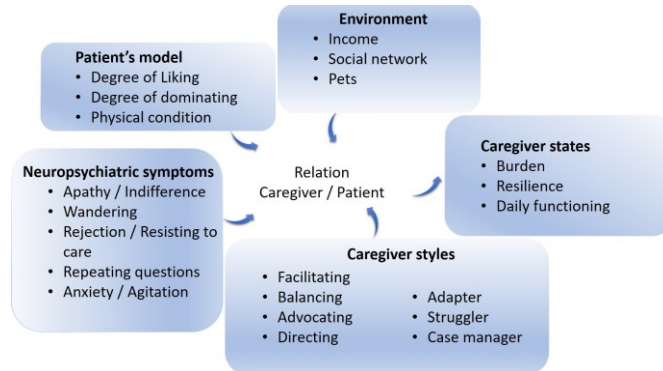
**Patient's model**
- Degree of Liking
- Degree of dominating
- Physical condition

**Environment**
- Income
- Social network
- Pets

**Neuropsychiatric symptoms**
- Apathy / Indifference
- Wandering
- Rejection / Resisting to care
- Repeating questions
- Anxiety / Agitation

Relation
Caregiver / Patient

**Caregiver states**
- Burden
- Resilience
- Daily functioning

**Caregiver styles**
- Facilitating
- Balancing
- Advocating
- Directing
- Adapter
- Struggler
- Case manager